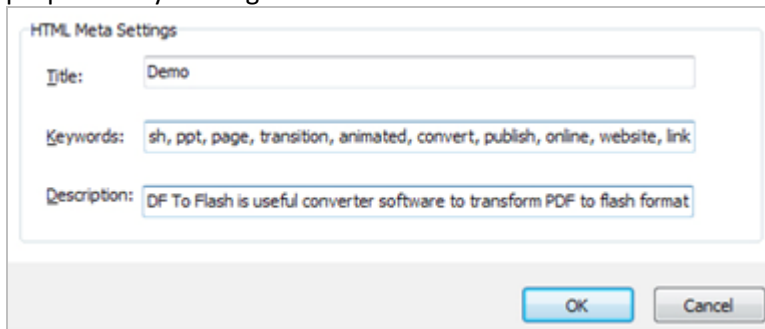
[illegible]

HTML Meta Settings

Title: Demo

Keywords: sh, ppt, page, transition, animated, convert, publish, online, website, link

Description: DF To Flash is useful converter software to transform PDF to flash format

OK Cancel